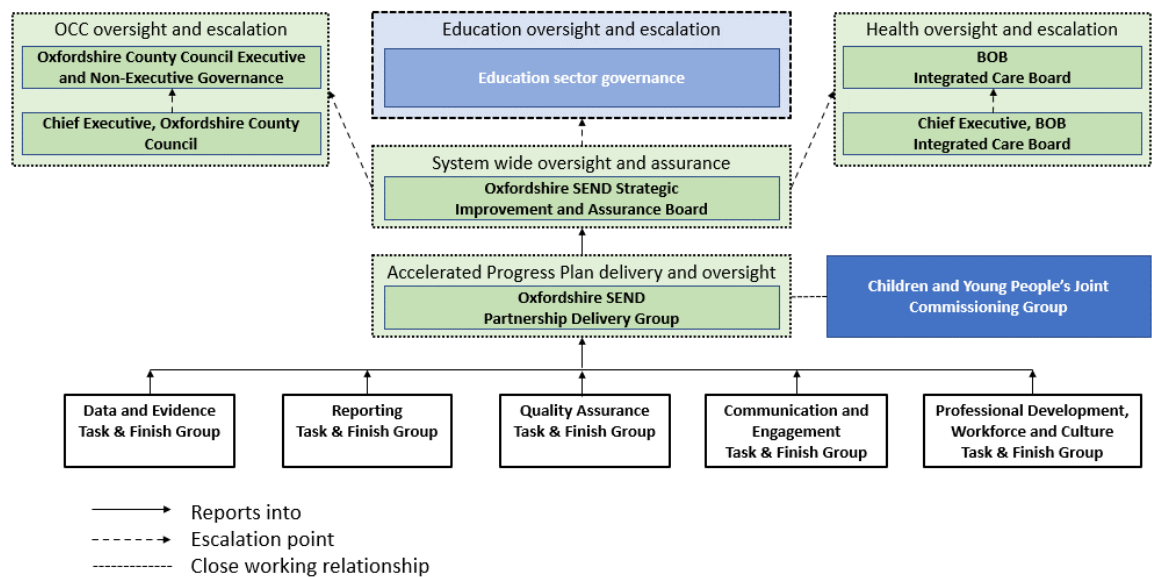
OCC oversight and escalation

Oxfordshire County Council Executive and Non-Executive Governance

Chief Executive, Oxfordshire County Council

Education oversight and escalation

Education sector governance

Health oversight and escalation

BOB Integrated Care Board

Chief Executive, BOB Integrated Care Board

System wide oversight and assurance

Oxfordshire SEND Strategic Improvement and Assurance Board

Accelerated Progress Plan delivery and oversight

Oxfordshire SEND Partnership Delivery Group

Children and Young People's Joint Commissioning Group

Data and Evidence Task & Finish Group

Reporting Task & Finish Group

Quality Assurance Task & Finish Group

Communication and Engagement Task & Finish Group

Professional Development, Workforce and Culture Task & Finish Group

Reports into

Escalation point

Close working relationship